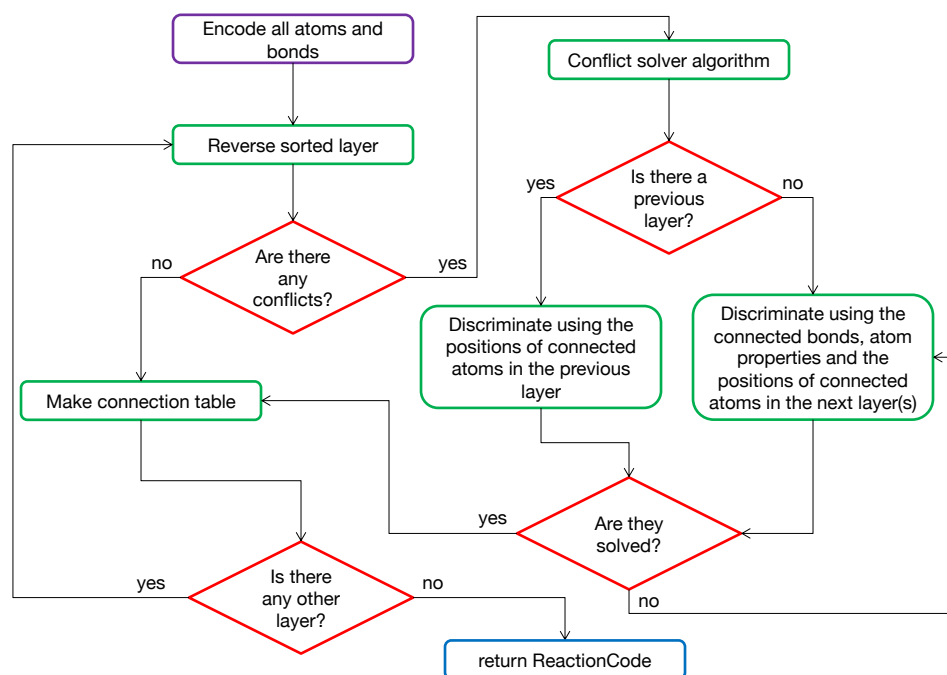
Encode all atoms and bonds

Reverse sorted layer

Are there any conflicts?

no

yes

Conflict solver algorithm

Is there a previous layer?

yes

no

Discriminate using the positions of connected atoms in the previous layer

Discriminate using the connected bonds, atom properties and the positions of connected atoms in the next layer(s)

Make connection table

Are they solved?

yes

no

Is there any other layer?

yes

no

return ReactionCode